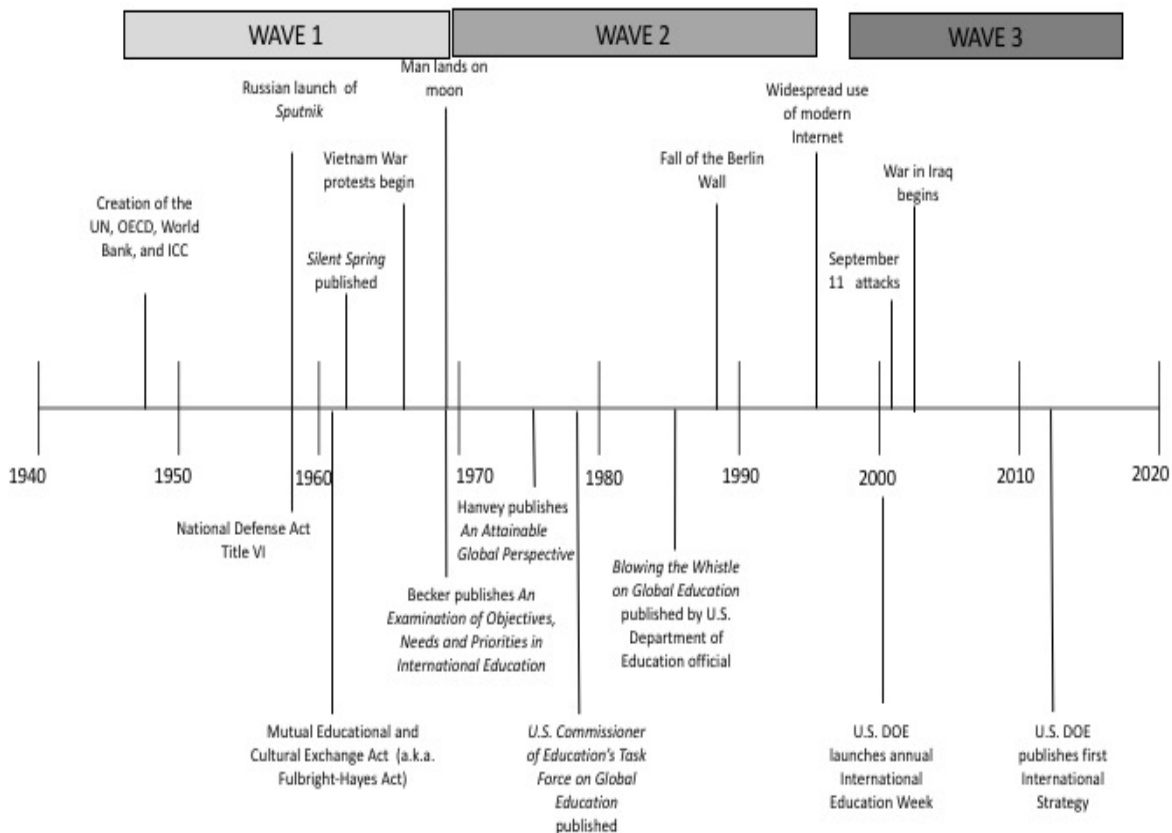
WAVE 1

WAVE 2

WAVE 3

Man lands on moon

Russian launch of Sputnik

Widespread use of modern Internet

Vietnam War protests begin

Fall of the Berlin Wall

War in Iraq begins

Creation of the UN, OECD, World Bank, and ICC

Silent Spring published

September 11 attacks

1940

1950

1960

1970

1980

1990

2000

2010

2020

National Defense Act Title VI

Hanvey publishes An Attainable Global Perspective

Becker publishes An Examination of Objectives, Needs and Priorities in International Education

Blowing the Whistle on Global Education published by U.S. Department of Education official

Mutual Educational and Cultural Exchange Act (a.k.a. Fulbright-Hayes Act)

U.S. Commissioner of Education's Task Force on Global Education published

U.S. DOE launches annual International Education Week

U.S. DOE publishes first International Strategy